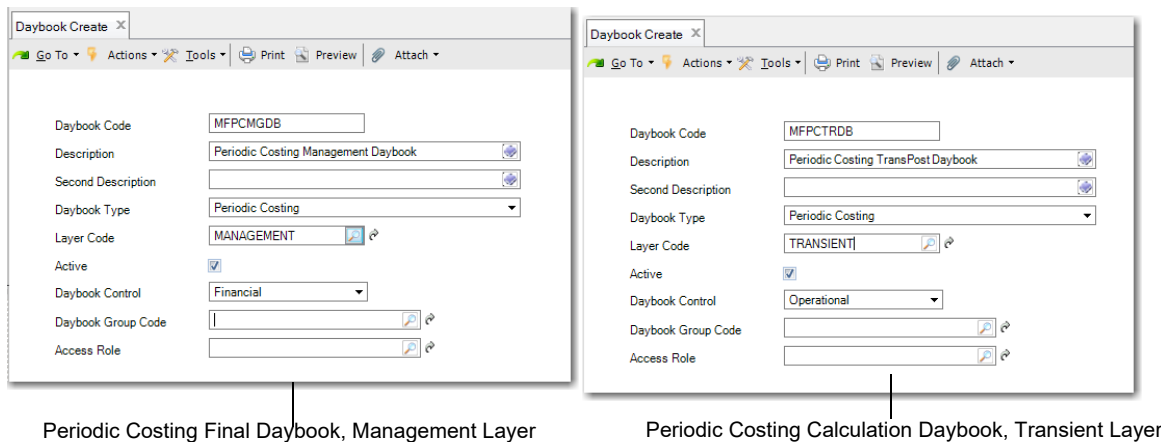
Daybook Create ✕

Go To ▾ Actions ▾ Tools ▾ Print Preview Attach ▾

Daybook Code MFPCMGDB

Description Periodic Costing Management Daybook

Second Description

Daybook Type Periodic Costing

Layer Code MANAGEMENT

Active

Daybook Control Financial

Daybook Group Code

Access Role

Daybook Create ✕

Go To ▾ Actions ▾ Tools ▾ Print Preview Attach ▾

Daybook Code MFPCTRDB

Description Periodic Costing TransPost Daybook

Second Description

Daybook Type Periodic Costing

Layer Code TRANSIENT

Active

Daybook Control Operational

Daybook Group Code

Access Role

Periodic Costing Final Daybook, Management Layer

Periodic Costing Calculation Daybook, Transient Layer